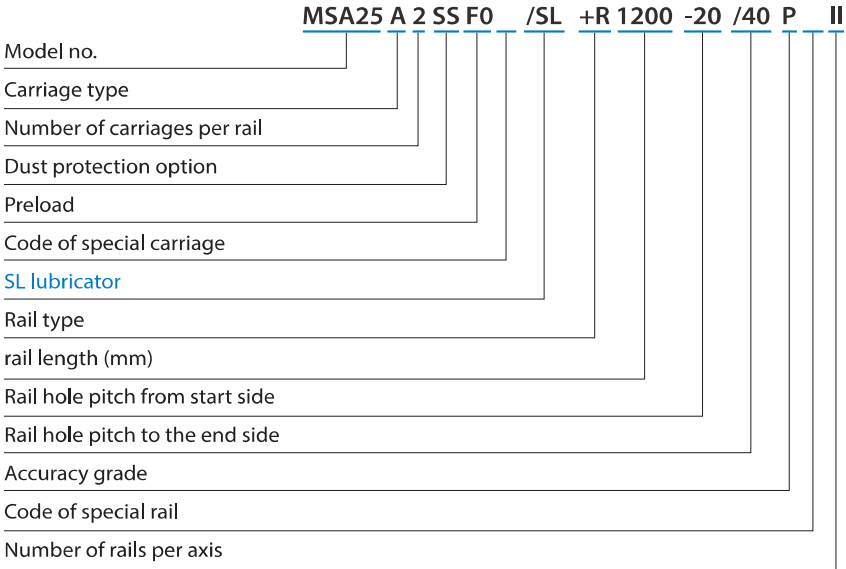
MSA25 A 2 SS F0 /SL +R 1200 -20 /40 P II

Model no.

Carriage type

Number of carriages per rail

Dust protection option

Preload

Code of special carriage

SL lubricator

Rail type

rail length (mm)

Rail hole pitch from start side

Rail hole pitch to the end side

Accuracy grade

Code of special rail

Number of rails per axis